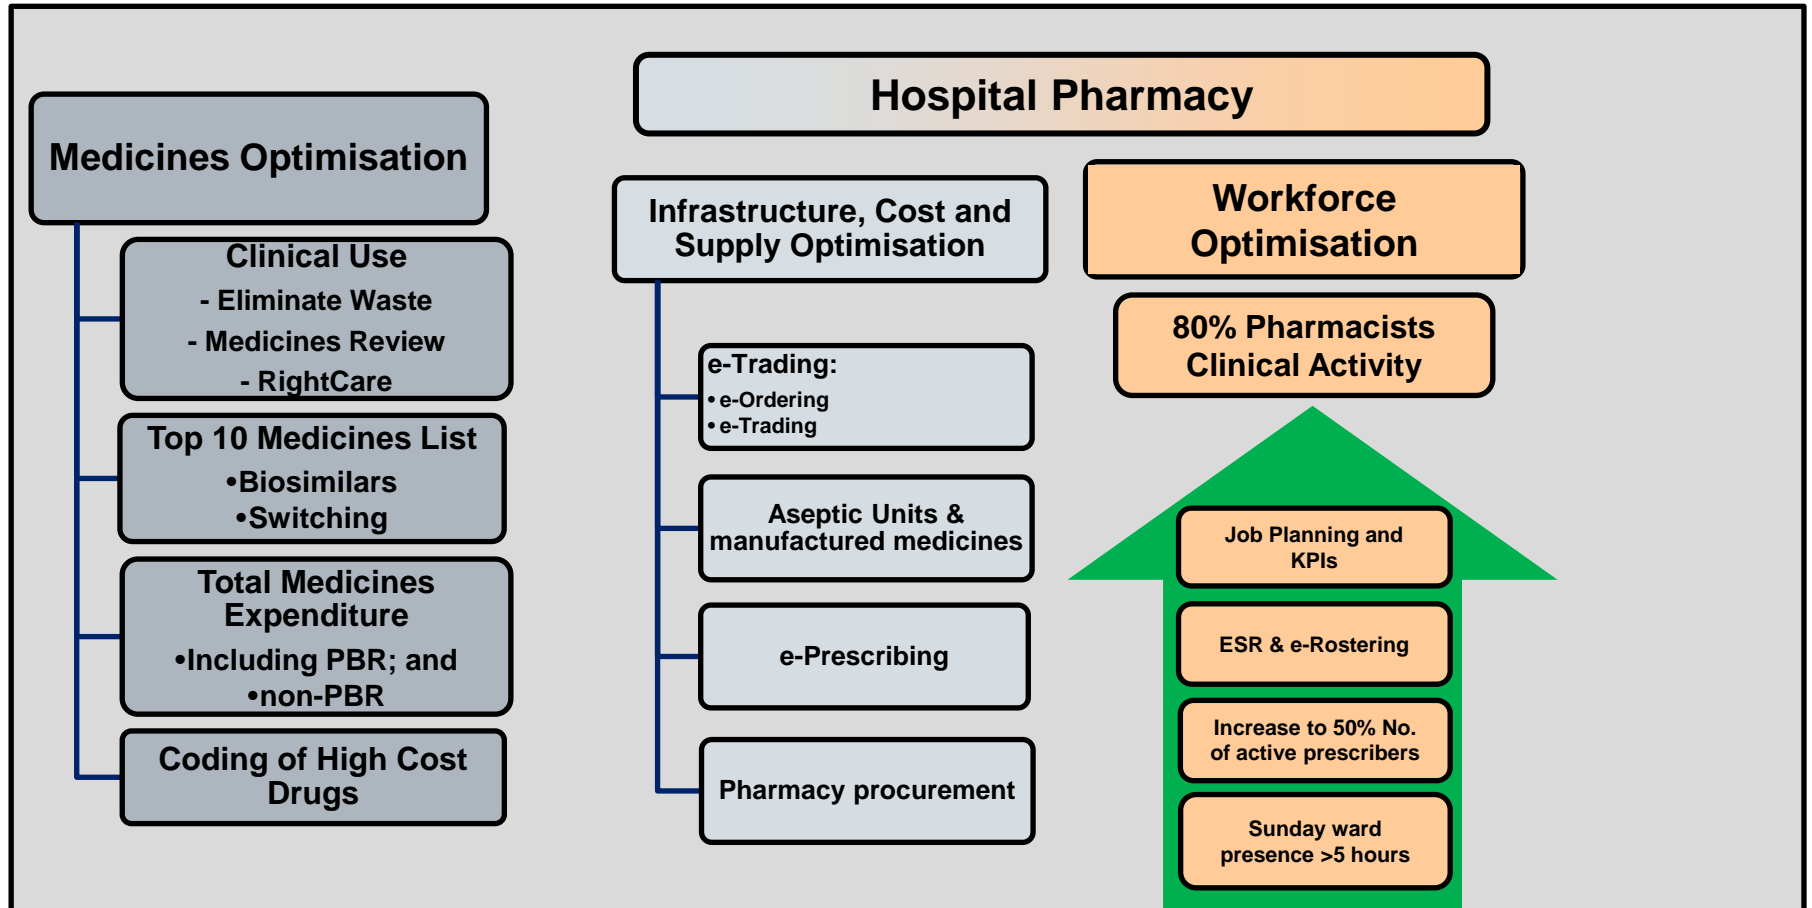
Hospital Pharmacy

Medicines Optimisation

Clinical Use
- Eliminate Waste
- Medicines Review
- RightCare

Top 10 Medicines List
•Biosimilars
•Switching

Total Medicines Expenditure
•Including PBR; and
•non-PBR

Coding of High Cost Drugs

Infrastructure, Cost and Supply Optimisation

e-Trading:
• e-Ordering
• e-Trading

Aseptic Units & manufactured medicines

e-Prescribing

Pharmacy procurement

Workforce Optimisation

80% Pharmacists Clinical Activity

Job Planning and KPIs

ESR & e-Rostering

Increase to 50% No. of active prescribers

Sunday ward presence >5 hours